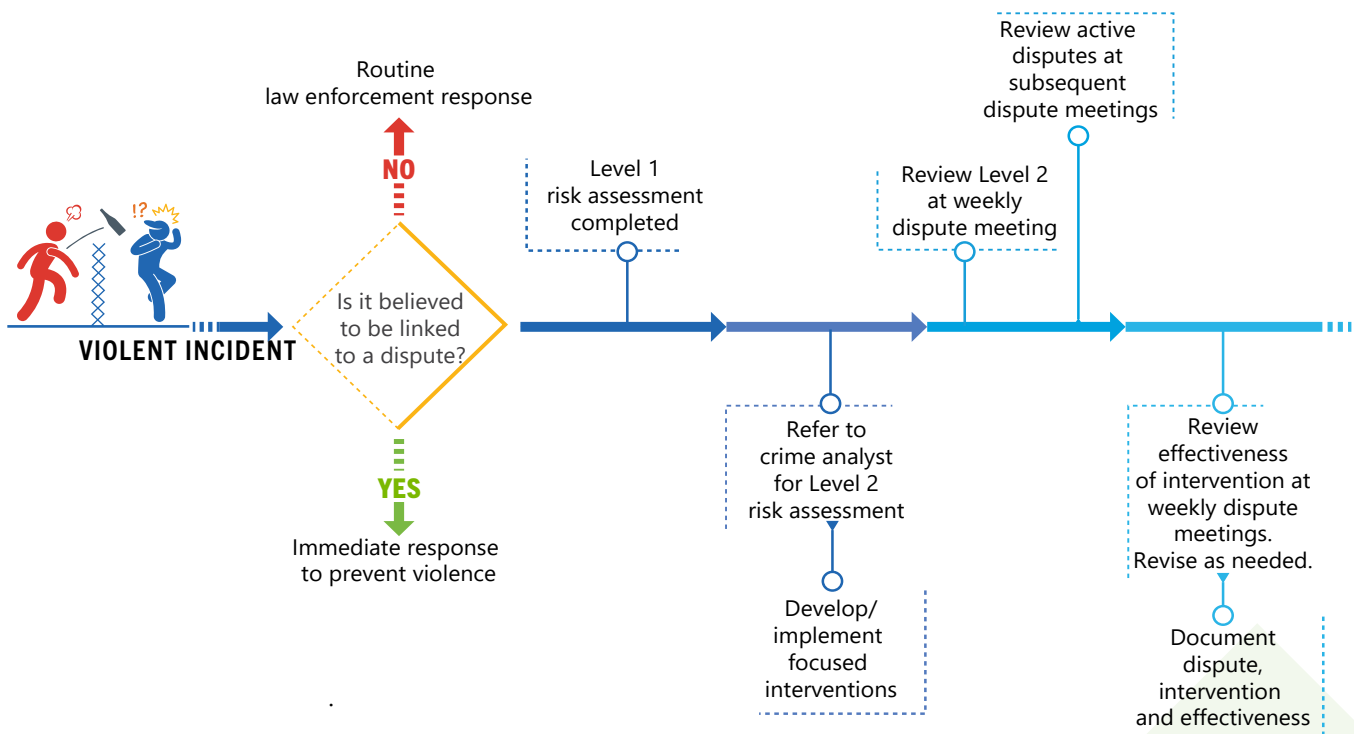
!?

VIOLENT INCIDENT

Routine
law enforcement response

NO

Is it believed to be linked to a dispute?

YES

Immediate response to prevent violence

Level 1 risk assessment completed

Refer to crime analyst for Level 2 risk assessment

Develop/ implement focused interventions

Review Level 2 at weekly dispute meeting

Review active disputes at subsequent dispute meetings

Review effectiveness of intervention at weekly dispute meetings. Revise as needed.

Document dispute, intervention and effectiveness